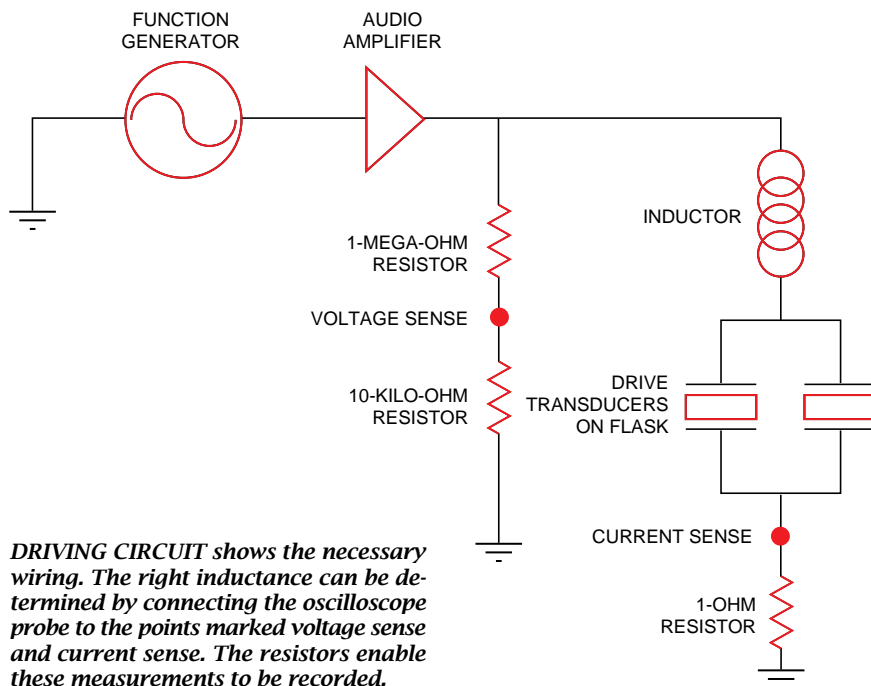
FUNCTION GENERATOR

AUDIO AMPLIFIER

INDUCTOR

1-MEGA-OHM RESISTOR

VOLTAGE SENSE

10-KILO-OHM RESISTOR

DRIVE TRANSDUCERS ON FLASK

CURRENT SENSE

1-OHM RESISTOR

DRIVING CIRCUIT shows the necessary wiring. The right inductance can be determined by connecting the oscilloscope probe to the points marked voltage sense and current sense. The resistors enable these measurements to be recorded.